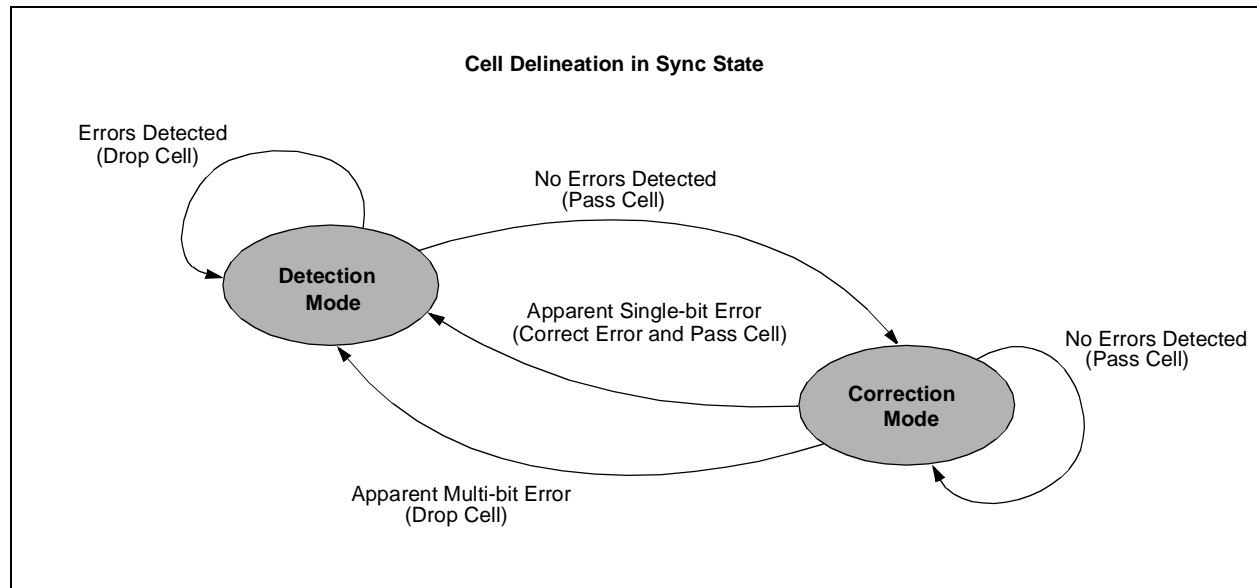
Cell Delineation in Sync State

Errors Detected
(Drop Cell)

No Errors Detected
(Pass Cell)

Detection Mode

Apparent Single-bit Error
(Correct Error and Pass Cell)

No Errors Detected
(Pass Cell)

Correction Mode

Apparent Multi-bit Error
(Drop Cell)